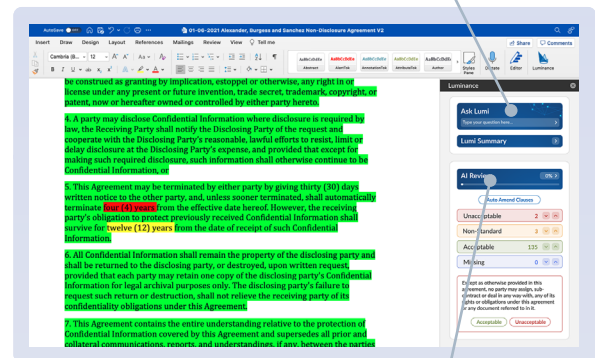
AutoSave 01-06-2021 Alexander, Burgess and Sanchez Non-Disclosure Agreement V2

Insert Draw Design Layout References Mailings Review View Tell me

Share Comments

Cambria (B... 12

AaBbCcDdEe Abstract AaBbCcDdEe AlertTxt AaBbCcDdEe AnnotationText AaBbCcDdEe AttributeTxt AaBbCcDdEe Author

Styles Pane Dictate Editor Luminance

be construed as granting by implication, estoppel or otherwise, any right in or license under any present or future invention, trade secret, trademark, copyright, or patent, now or hereafter owned or controlled by either party hereto.

4. A party may disclose Confidential Information where disclosure is required by law, the Receiving Party shall notify the Disclosing Party of the request and cooperate with the Disclosing Party's reasonable, lawful efforts to resist, limit or delay disclosure at the Disclosing Party's expense, and provided that except for making such required disclosure, such information shall otherwise continue to be Confidential Information, or

5. This Agreement may be terminated by either party by giving thirty (30) days written notice to the other party, and, unless sooner terminated, shall automatically terminate four (4) years from the effective date hereof. However, the receiving party's obligation to protect previously received Confidential Information shall survive for twelve (12) years from the date of receipt of such Confidential Information.

6. All Confidential Information shall remain the property of the disclosing party and shall be returned to the disclosing party, or destroyed, upon written request, provided that each party may retain one copy of the disclosing party's Confidential Information for legal archival purposes only. The disclosing party's failure to request such return or destruction, shall not relieve the receiving party of its confidentiality obligations under this Agreement.

7. This Agreement contains the entire understanding relative to the protection of Confidential Information and supersedes all prior and collateral communications, reports, and understandings, if any, between the parties

Luminance

Ask Lumi

Type your question here...

Lumi Summary

AI Review 17%

Auto Amend Clauses

Unacceptable 2
Non-Standard 3
Acceptable 135
Missing 0

Except as otherwise provided in this Agreement, no party may assign, subcontract or deal in any way with, any of its rights or obligations under this Agreement or any document referred to in it.

Acceptable Unacceptable